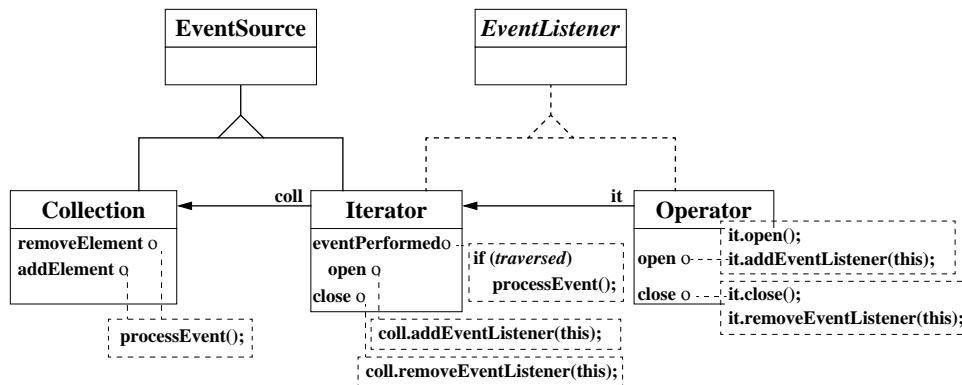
EventSource

EventListener

Collection

removeElement

addElement

processEvent();

coll

Iterator

eventPerformed

open

close

if (traversed)
processEvent();

coll.addEventListener(this);

coll.removeEventListener(this);

it

Operator

open

close

it.open();
it.addEventListener(this);

it.close();
it.removeEventListener(this);